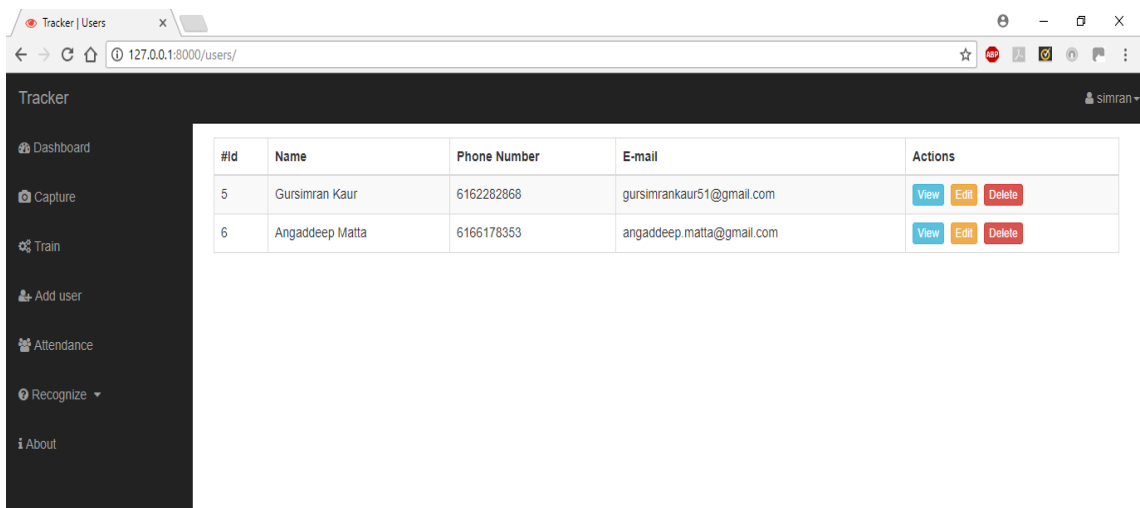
Tracker | Users ×

127.0.0.1:8000/users/

Tracker

simran

Dashboard

Capture

Train

Add user

Attendance

Recognize

About

| #Id | Name | Phone Number | E-mail | Actions |
|---|---|---|---|---|
| 5 | Gursimran Kaur | 6162282868 | gursimrankaur51@gmail.com | View Edit Delete |
| 6 | Angaddeep Matta | 6166178353 | angaddeep.matta@gmail.com | View Edit Delete |